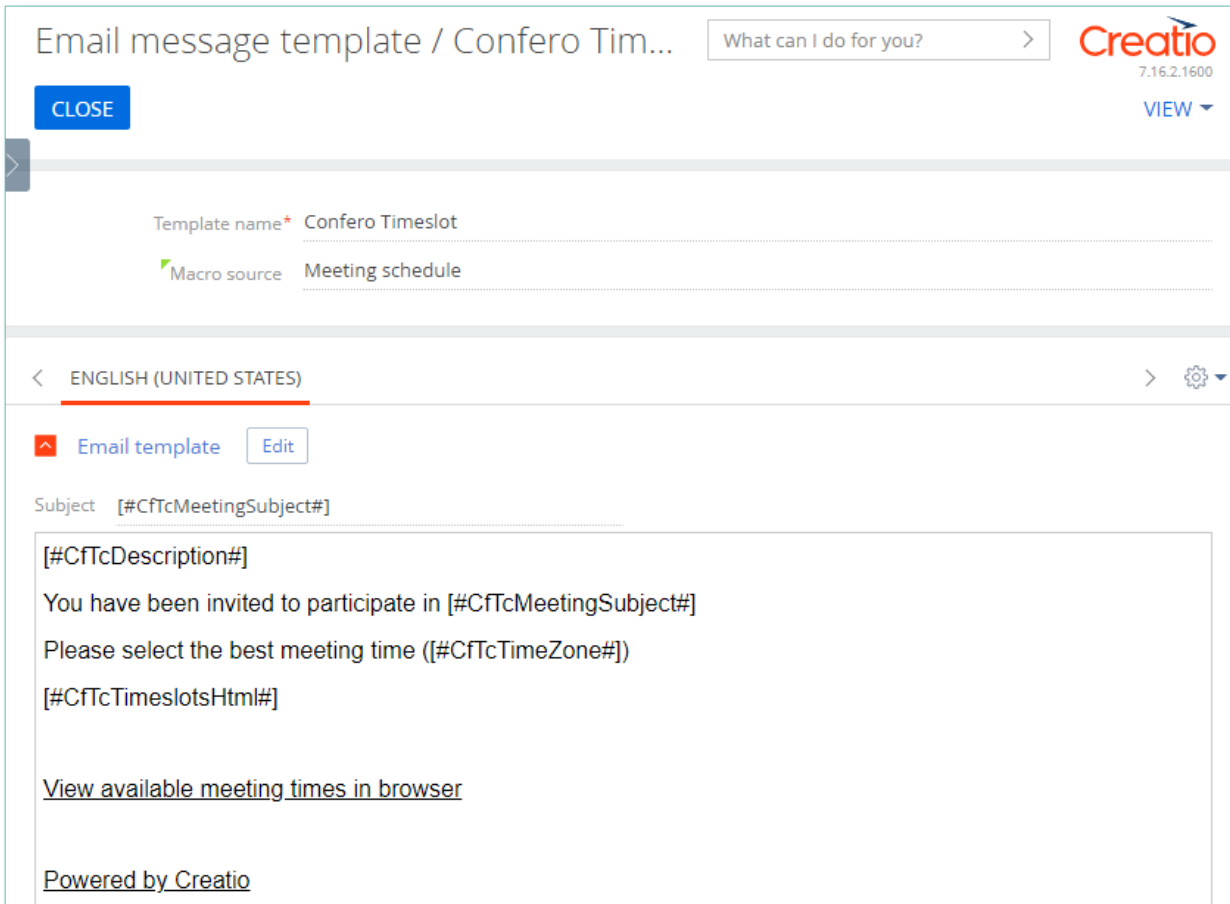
Email message template / Confero Tim...

What can I do for you?

Creatio
7.16.2.1600

CLOSE

VIEW

Template name* Confero Timeslot

Macro source Meeting schedule

ENGLISH (UNITED STATES)

Email template Edit

Subject [#CfTcMeetingSubject#]

[#CfTcDescription#]

You have been invited to participate in [#CfTcMeetingSubject#]

Please select the best meeting time ([#CfTcTimeZone#])

[#CfTcTimeslotsHtml#]

View available meeting times in browser

Powered by Creatio